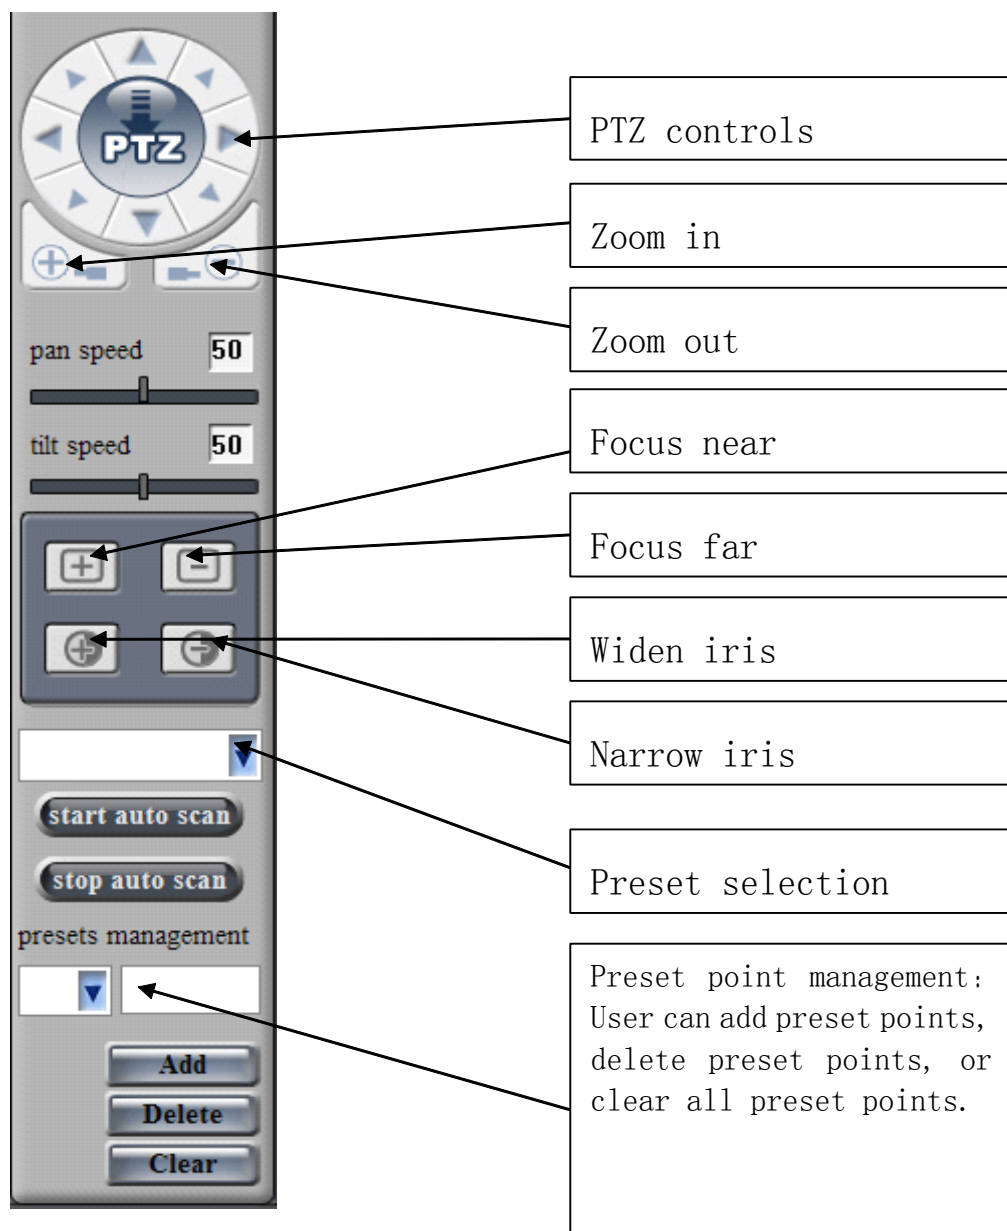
PTZ

pan speed 50

tilt speed 50

start auto scan

stop auto scan

presets management

Add

Delete

Clear

PTZ controls

Zoom in

Zoom out

Focus near

Focus far

Widen iris

Narrow iris

Preset selection

Preset point management: User can add preset points, delete preset points, or clear all preset points.